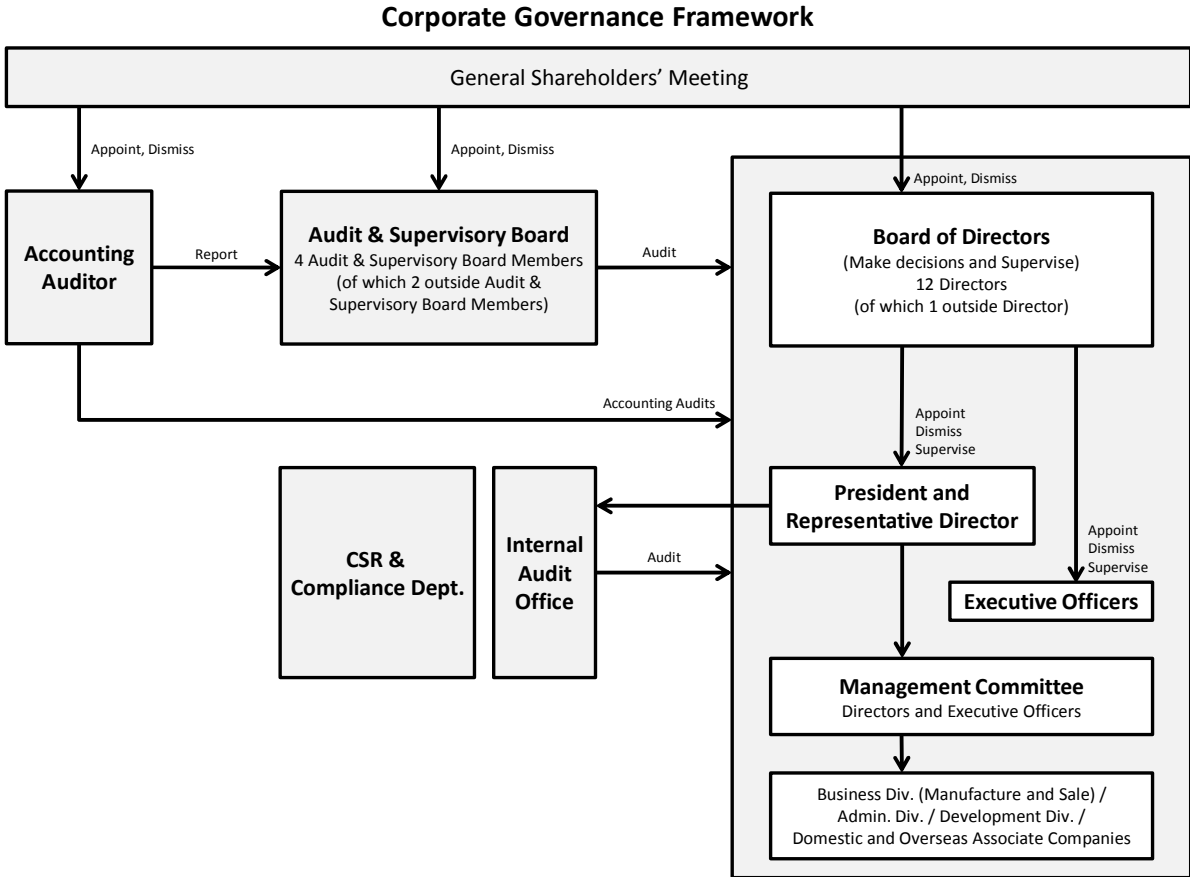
Corporate Governance Framework

General Shareholders' Meeting

Appoint, Dismiss

Appoint, Dismiss

Appoint, Dismiss

Accounting Auditor

Report

Audit & Supervisory Board
4 Audit & Supervisory Board Members (of which 2 outside Audit & Supervisory Board Members)

Audit

Board of Directors
(Make decisions and Supervise)
12 Directors
(of which 1 outside Director)

Accounting Audits

Appoint
Dismiss
Supervise

CSR & Compliance Dept.

Internal Audit Office

Audit

President and Representative Director

Appoint
Dismiss
Supervise

Executive Officers

Management Committee
Directors and Executive Officers

Business Div. (Manufacture and Sale) / Admin. Div. / Development Div. / Domestic and Overseas Associate Companies